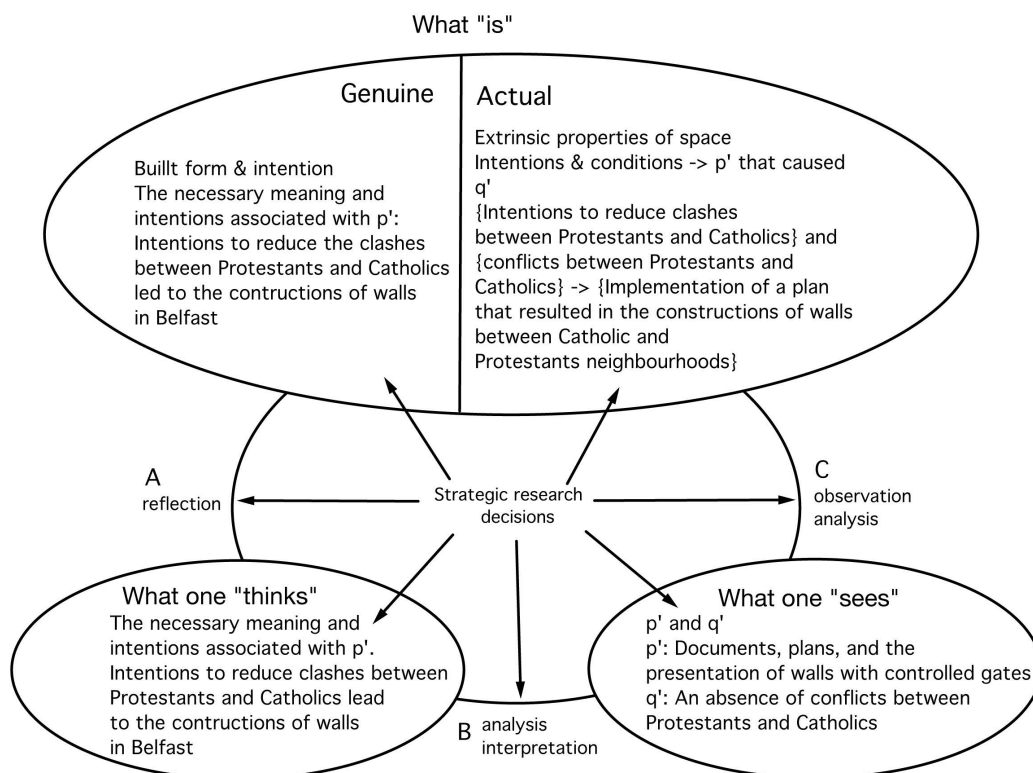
What "is"

Genuine

Buillt form & intention
The necessary meaning and intentions associated with p':
Intentions to reduce the clashes between Protestants and Catholics led to the contructions of walls in Belfast

Actual

Extrinsic properties of space
Intentions & conditions -> p' that caused q'
{Intentions to reduce clashes between Protestants and Catholics} and {conflicts between Protestants and Catholics} -> {Implementation of a plan that resulted in the constructions of walls between Catholic and Protestants neighbourhoods}

A
reflection

Strategic research decisions

C
observation
analysis

What one "thinks"
The necessary meaning and intentions associated with p'.
Intentions to reduce clashes between Protestants and Catholics lead to the contructions of walls in Belfast

B analysis
interpretation

What one "sees"
p' and q'
p': Documents, plans, and the presentation of walls with controlled gates
q': An absence of conflicts between Protestants and Catholics